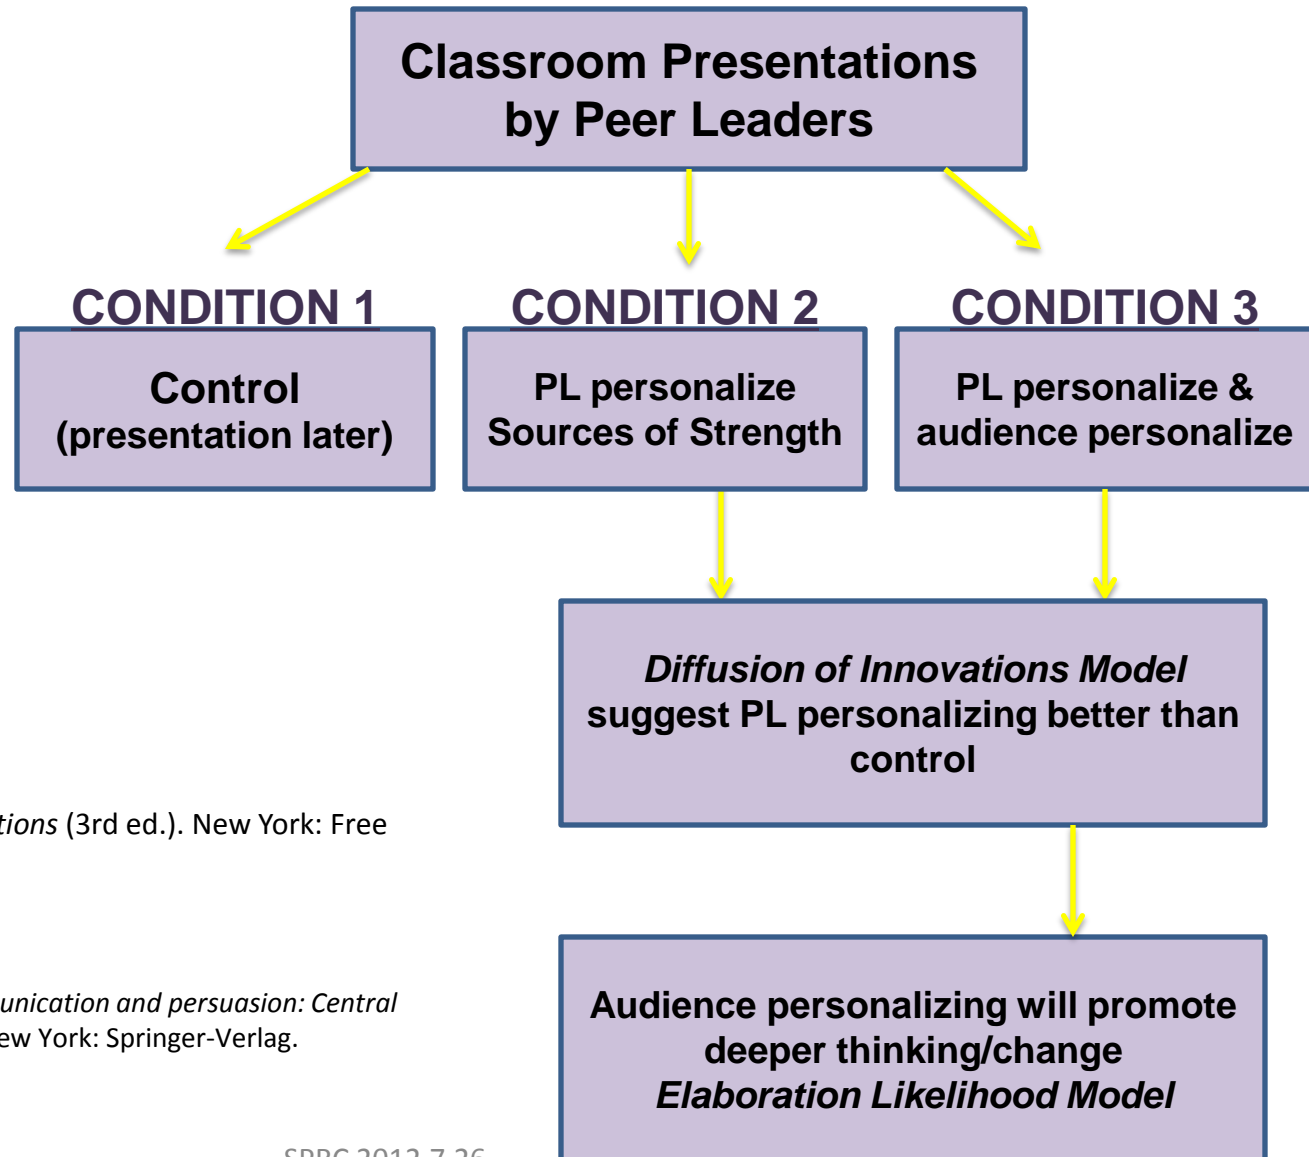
Classroom Presentations by Peer Leaders

CONDITION 1

Control (presentation later)

CONDITION 2

PL personalize Sources of Strength

CONDITION 3

PL personalize & audience personalize

*Diffusion of Innovations Model* suggest PL personalizing better than control

Audience personalizing will promote deeper thinking/change *Elaboration Likelihood Model*

*tions* (3rd ed.). New York: Free

*unication and persuasion: Central* ew York: Springer-Verlag.

SPRC 2012 7 26